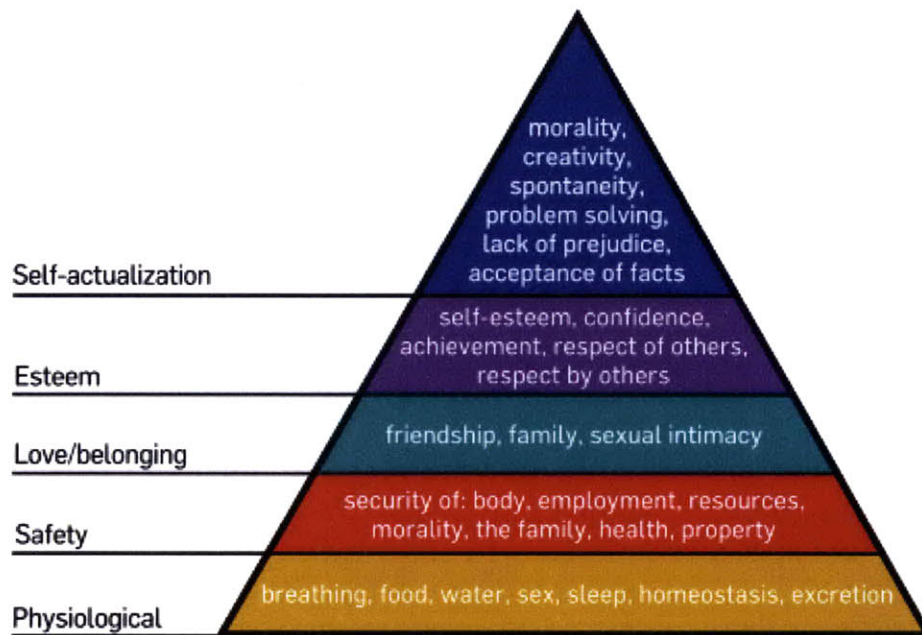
morality, creativity, spontaneity, problem solving, lack of prejudice, acceptance of facts

Self-actualization

self-esteem, confidence, achievement, respect of others, respect by others

Esteem

friendship, family, sexual intimacy

Love/belonging

security of: body, employment, resources, morality, the family, health, property

Safety

breathing, food, water, sex, sleep, homeostasis, excretion

Physiological